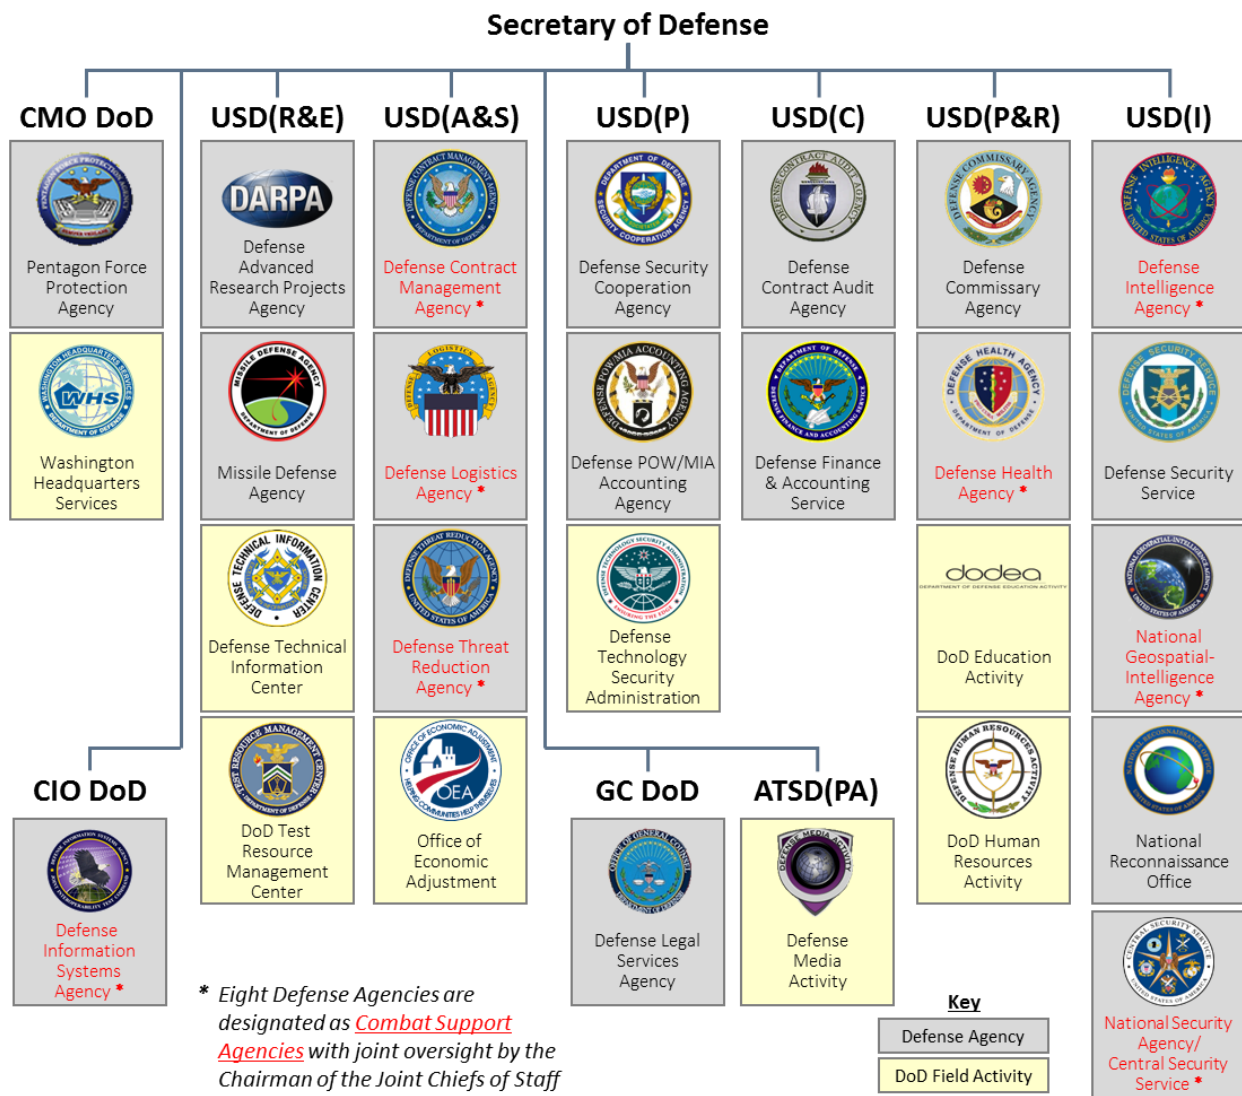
Secretary of Defense

CMO DoD

Pentagon Force Protection Agency

Washington Headquarters Services

USD(R&E)

DARPA

Defense Advanced Research Projects Agency

Missile Defense Agency

Defense Technical Information Center

DoD Test Resource Management Center

USD(A&S)

Defense Contract Management Agency *

Defense Logistics Agency *

Defense Threat Reduction Agency *

OEA

Office of Economic Adjustment

USD(P)

Defense Security Cooperation Agency

Defense POW/MIA Accounting Agency

Defense Technology Security Administration

USD(C)

Defense Contract Audit Agency

Defense Finance & Accounting Service

USD(P&R)

Defense Commissary Agency

Defense Health Agency *

dodea

DoD Education Activity

DoD Human Resources Activity

USD(I)

Defense Intelligence Agency *

Defense Security Service

National Geospatial-Intelligence Agency *

National Reconnaissance Office

National Security Agency/ Central Security Service *

CIO DoD

Defense Information Systems Agency *

GC DoD

Defense Legal Services Agency

ATSD(PA)

Defense Media Activity

* Eight Defense Agencies are designated as Combat Support Agencies with joint oversight by the Chairman of the Joint Chiefs of Staff

Key

Defense Agency

DoD Field Activity